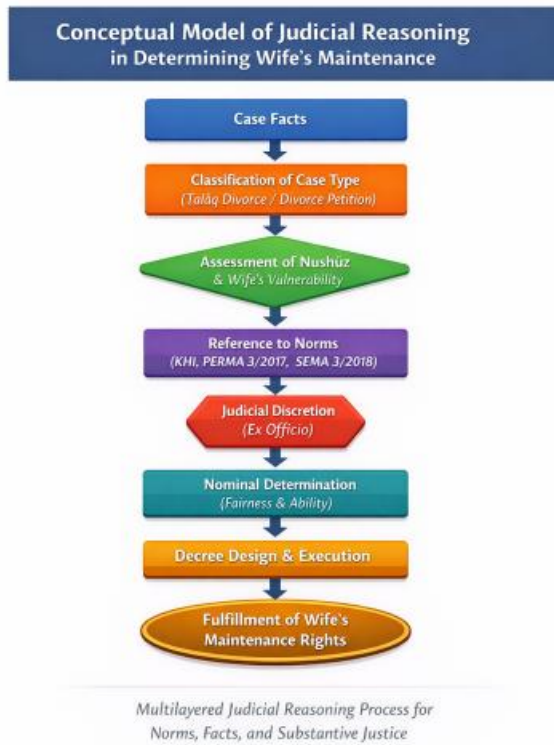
Conceptual Model of Judicial Reasoning in Determining Wife's Maintenance

Case Facts

Classification of Case Type
(Talâq Divorce / Divorce Petition)

Assessment of Nushûz
& Wife's Vulnerability

Reference to Norms
(KHI, PERMA 3/2017, SEMA 3/2018)

Judicial Discretion
(Ex Officio)

Nominal Determination
(Fairness & Ability)

Decree Design & Execution

Fulfillment of Wife's Maintenance Rights

Multilayered Judicial Reasoning Process for Norms, Facts, and Substantive Justice